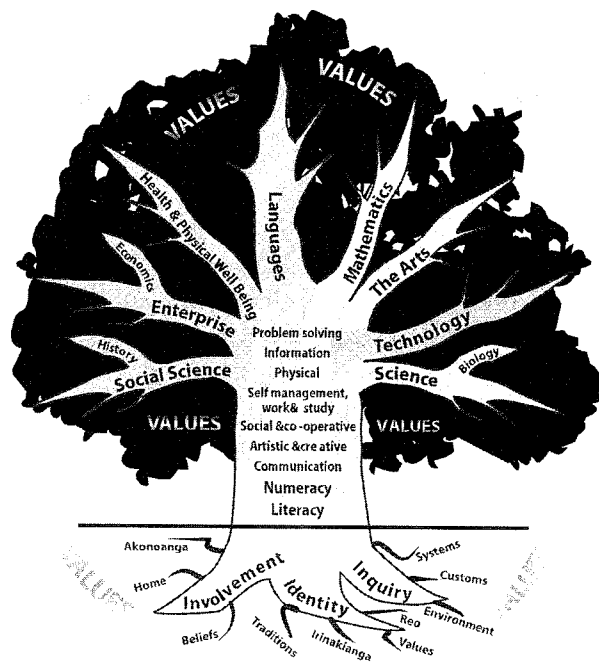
VALUES

VALUES

Health & Physical Well Being

Languages

Mathematics

Economics

The Arts

Enterprise

Technology

History

Social Science

Science

Biology

Problem solving
Information
Physical
Self management, work& study
Social &co-operative
Artistic &cre ative
Communication
Numeracy
Literacy

VALUES

VALUES

Akonoanga

Systems

Home

Customs

Involvement

Identity

Inquiry

Environment

Reo

Beliefs

Traditions

Irinakianga

Values

VALUES

VALUES